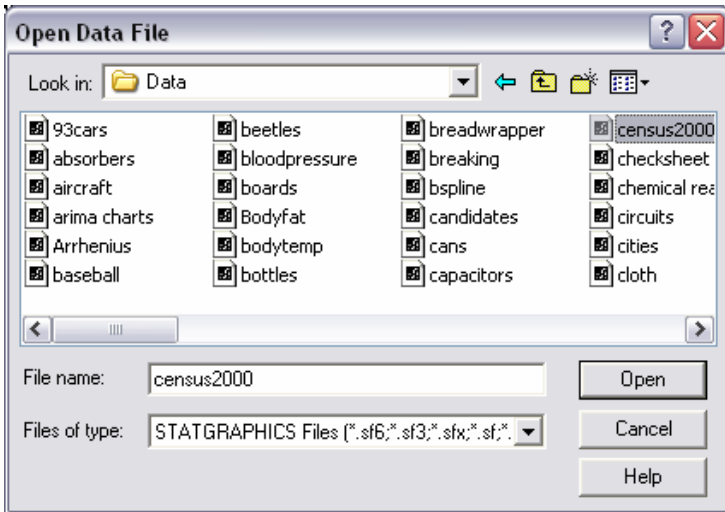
Open Data File

Look in: Data

93cars
absorbers
aircraft
arima charts
Arrhenius
baseball

beetles
bloodpressure
boards
Bodyfat
bodytemp
bottles

breadwrapper
breaking
bspline
candidates
cans
capacitors

census2000
checksheet
chemical rea
circuits
cities
cloth

File name: census2000

Files of type: STATGRAPHICS Files (*.sf6;*.sf3;*.sfx;*.sf;*.

Open
Cancel
Help